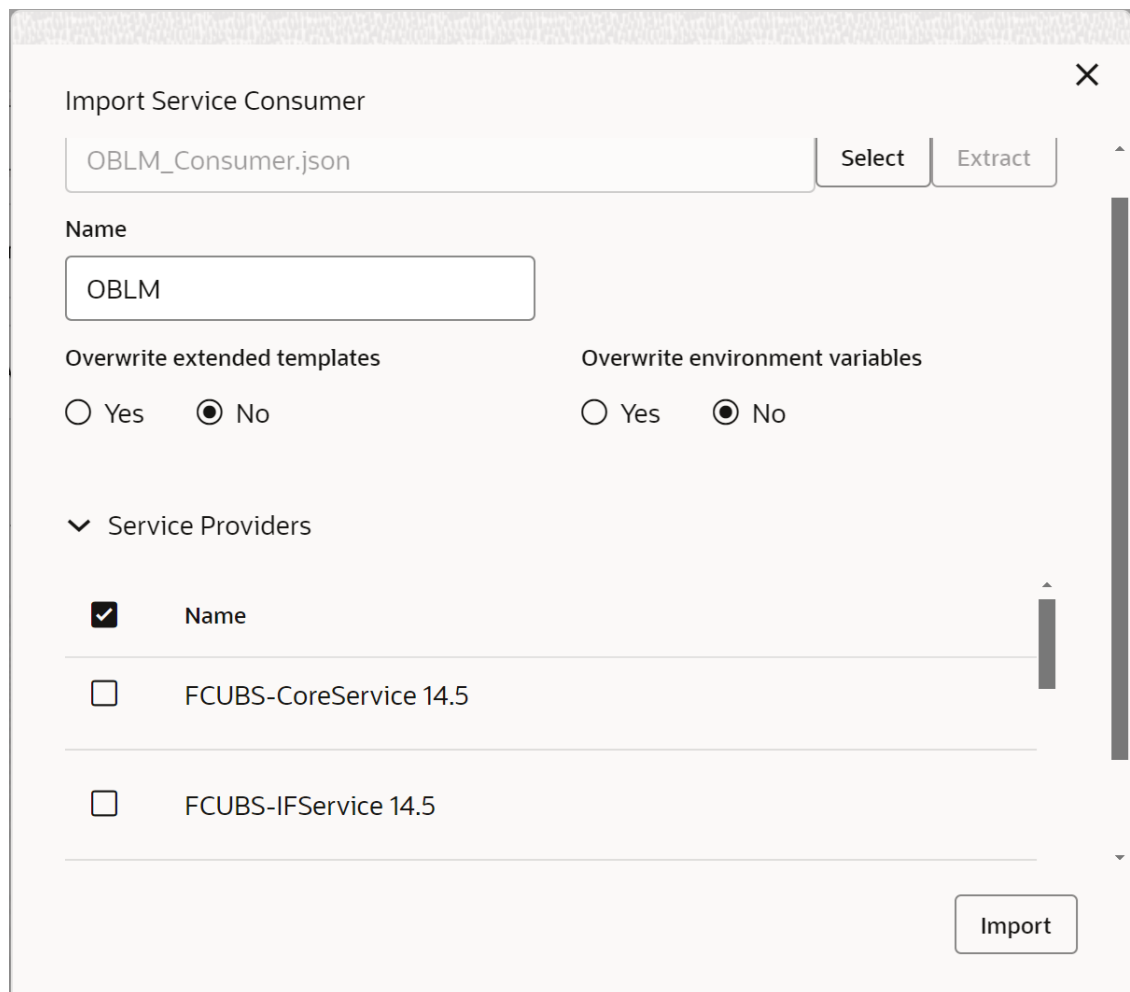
Import Service Consumer

OBLM_Consumer.json

Select

Extract

Name

OBLM

Overwrite extended templates

Yes No

Overwrite environment variables

Yes No

Service Providers

| | Name |
|---|---|
| | FCUBS-CoreService 14.5 |
| | FCUBS-IFService 14.5 |

Import